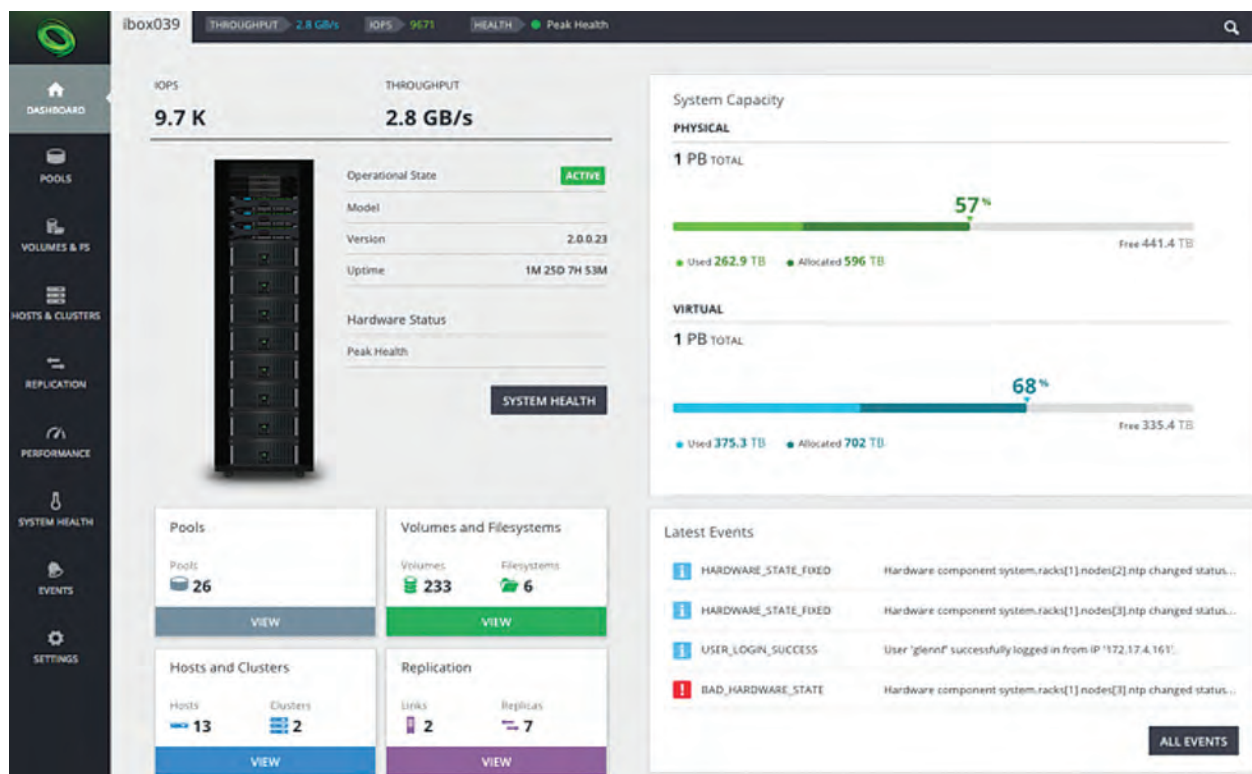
ibox039 THROUGHPUT 2.8 GB/s IOPS 9671 HEALTH Peak Health

DASHBOARD
POOLS
VOLUMES & FS
HOSTS & CLUSTERS
REPLICATION
PERFORMANCE
SYSTEM HEALTH
EVENTS
SETTINGS

IOPS
9.7 K

THROUGHPUT
2.8 GB/s

| Operational State | ACTIVE |
|---|---|
| Model | |
| Version | 2.0.0.23 |
| Uptime | 1M 25D 7H 53M |

Hardware Status
Peak Health

SYSTEM HEALTH

System Capacity
PHYSICAL
1 PB TOTAL
57%
Free 441.4 TB
Used 262.9 TB Allocated 596 TB

VIRTUAL
1 PB TOTAL
68%
Free 335.4 TB
Used 375.3 TB Allocated 702 TB

Pools
Pools
26
VIEW

Volumes and Filesystems
Volumes 233
Filesystems 6
VIEW

Hosts and Clusters
Hosts 13
Clusters 2
VIEW

Replication
Links 2
Replicas 7
VIEW

Latest Events
HARDWARE_STATE_FIXED Hardware component system.racks[1].nodes[2].ntp changed status...
HARDWARE_STATE_FIXED Hardware component system.racks[1].nodes[3].ntp changed status...
USER_LOGIN_SUCCESS User 'glennf' successfully logged in from IP '172.17.4.161'.
BAD_HARDWARE_STATE Hardware component system.racks[1].nodes[3].ntp changed status...

ALL EVENTS